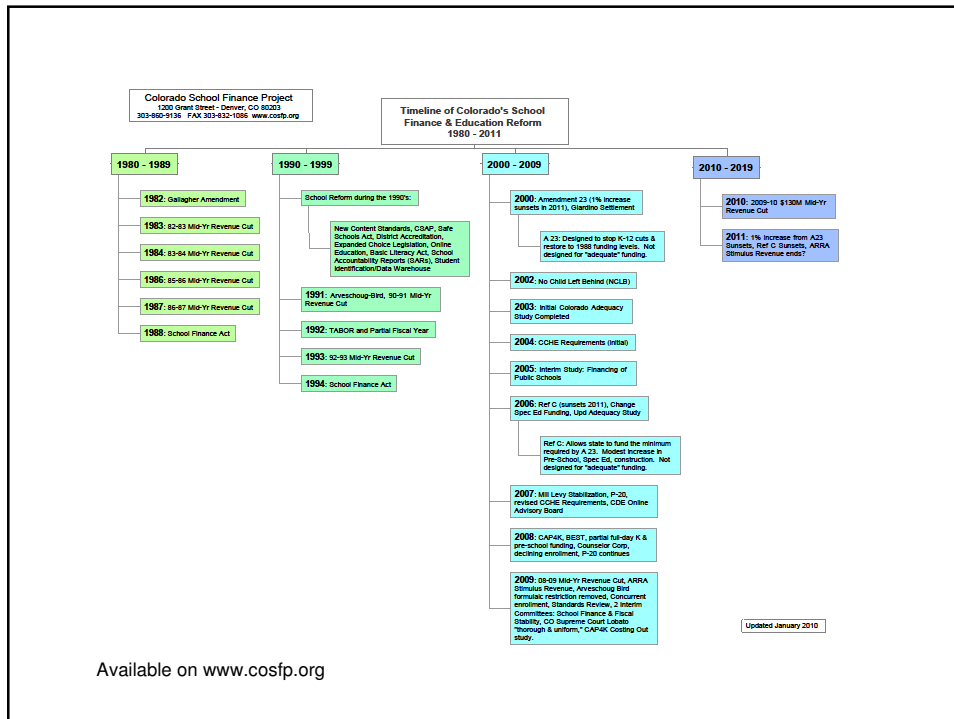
Colorado School Finance Project
1200 Grant Street - Denver, CO 80203
303-860-9136 FAX 303-832-1086 www.cosfp.org

Timeline of Colorado's School Finance & Education Reform
1980 - 2011

1980 - 1989

1982: Gallagher Amendment

1983: 82-83 Mid-Yr Revenue Cut

1984: 83-84 Mid-Yr Revenue Cut

1986: 85-86 Mid-Yr Revenue Cut

1987: 86-87 Mid-Yr Revenue Cut

1988: School Finance Act

1990 - 1999

School Reform during the 1990's:

New Content Standards, CSAP, Safe Schools Act, District Accreditation, Expanded Choice Legislation, Online Education, Basic Literacy Act, School Accountability Reports (SARs), Student Identification/Data Warehouse

1991: Arveschoug-Bird, 90-91 Mid-Yr Revenue Cut

1992: TABOR and Partial Fiscal Year

1993: 92-93 Mid-Yr Revenue Cut

1994: School Finance Act

2000 - 2009

2000: Amendment 23 (1% increase sunsets in 2011), Giardino Settlement

A 23: Designed to stop K-12 cuts & restore to 1988 funding levels. Not designed for "adequate" funding.

2002: No Child Left Behind (NCLB)

2003: Initial Colorado Adequacy Study Completed

2004: CCHE Requirements (initial)

2005: Interim Study: Financing of Public Schools

2006: Ref C (sunsets 2011), Change Spec Ed Funding, Upd Adequacy Study

Ref C: Allows state to fund the minimum required by A 23. Modest increase in Pre-School, Spec Ed, construction. Not designed for "adequate" funding.

2007: Mill Levy Stabilization, P-20, revised CCHE Requirements, CDE Online Advisory Board

2008: CAP4K, BEST, partial full-day K & pre-school funding, Counselor Corp, declining enrollment, P-20 continues

2009: 08-09 Mid-Yr Revenue Cut, ARRA Stimulus Revenue, Arveschoug Bird formulaic restriction removed, Concurrent enrollment, Standards Review, 2 Interim Committees: School Finance & Fiscal Stability, CO Supreme Court Lobato "thorough & uniform," CAP4K Costing Out study.

2010 - 2019

2010: 2009-10 $130M Mid-Yr Revenue Cut

2011: 1% increase from A23 Sunsets, Ref C Sunsets, ARRA Stimulus Revenue ends?

Updated January 2010

Available on www.cosfp.org